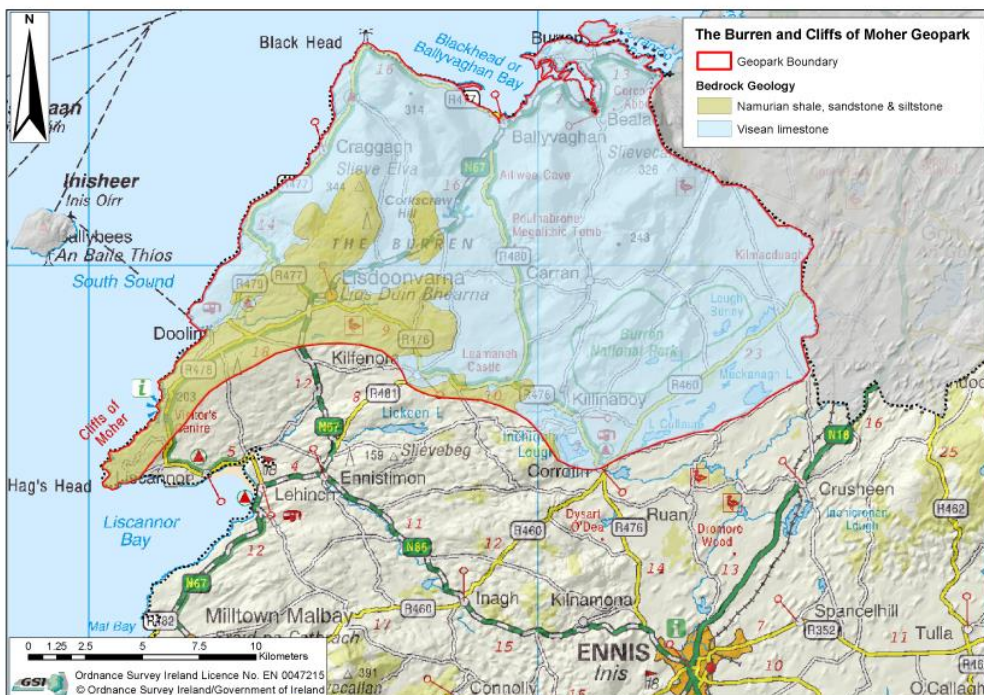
The Burren and Cliffs of Moher Geopark

Geopark Boundary

Bedrock Geology

Namurian shale, sandstone & siltstone

Visean limestone

N

aan

Black Head

Blackhead or Ballyvaghan Bay

Burren

Bealaclugga

Ballyvaghan

Craggagh

Slieve Elva

Inisheer

Inis Oírr

Ballybees

An Baile Thíos

South Sound

THE BURREN

Lisdoonvarna

Lios Dúin Bhearna

Carran

Aillwee Cave

Poulnabrone Megalithic Tomb

Kilmacduagh

Burren National Park

Lough Bunny

Doolin

Kilfenora

Leamaneh Castle

Killinaboy

Mullaghmore L.

Cliffs of Moher

Visitor's Centre

Lickeen L.

Slievebeg

Inchiquin Lough

Corrofin

Hag's Head

Liscannor

Lehinch

Ennistimon

Liscannor Bay

Dysart O'Dea

Ruan

Dromore Wood

Crusheen

Inchicronan Lough

Milltown Malbay

Inagh

Kilnamona

ENNIS

Inis

Spancelhill

Tulla

Mal Bay

Connolly

O'Callaghan

R477

R479

R480

R476

R481

R478

R460

R462

R482

R352

N67

N85

N18

314

344

326

243

203

159

391

16

14

13

11

9

10

8

7

5

4

12

15

17

18

23

25

0 1.25 2.5 5 7.5 10

Kilometers

GSI

Ordnance Survey Ireland Licence No. EN 0047215

© Ordnance Survey Ireland/Government of Ireland